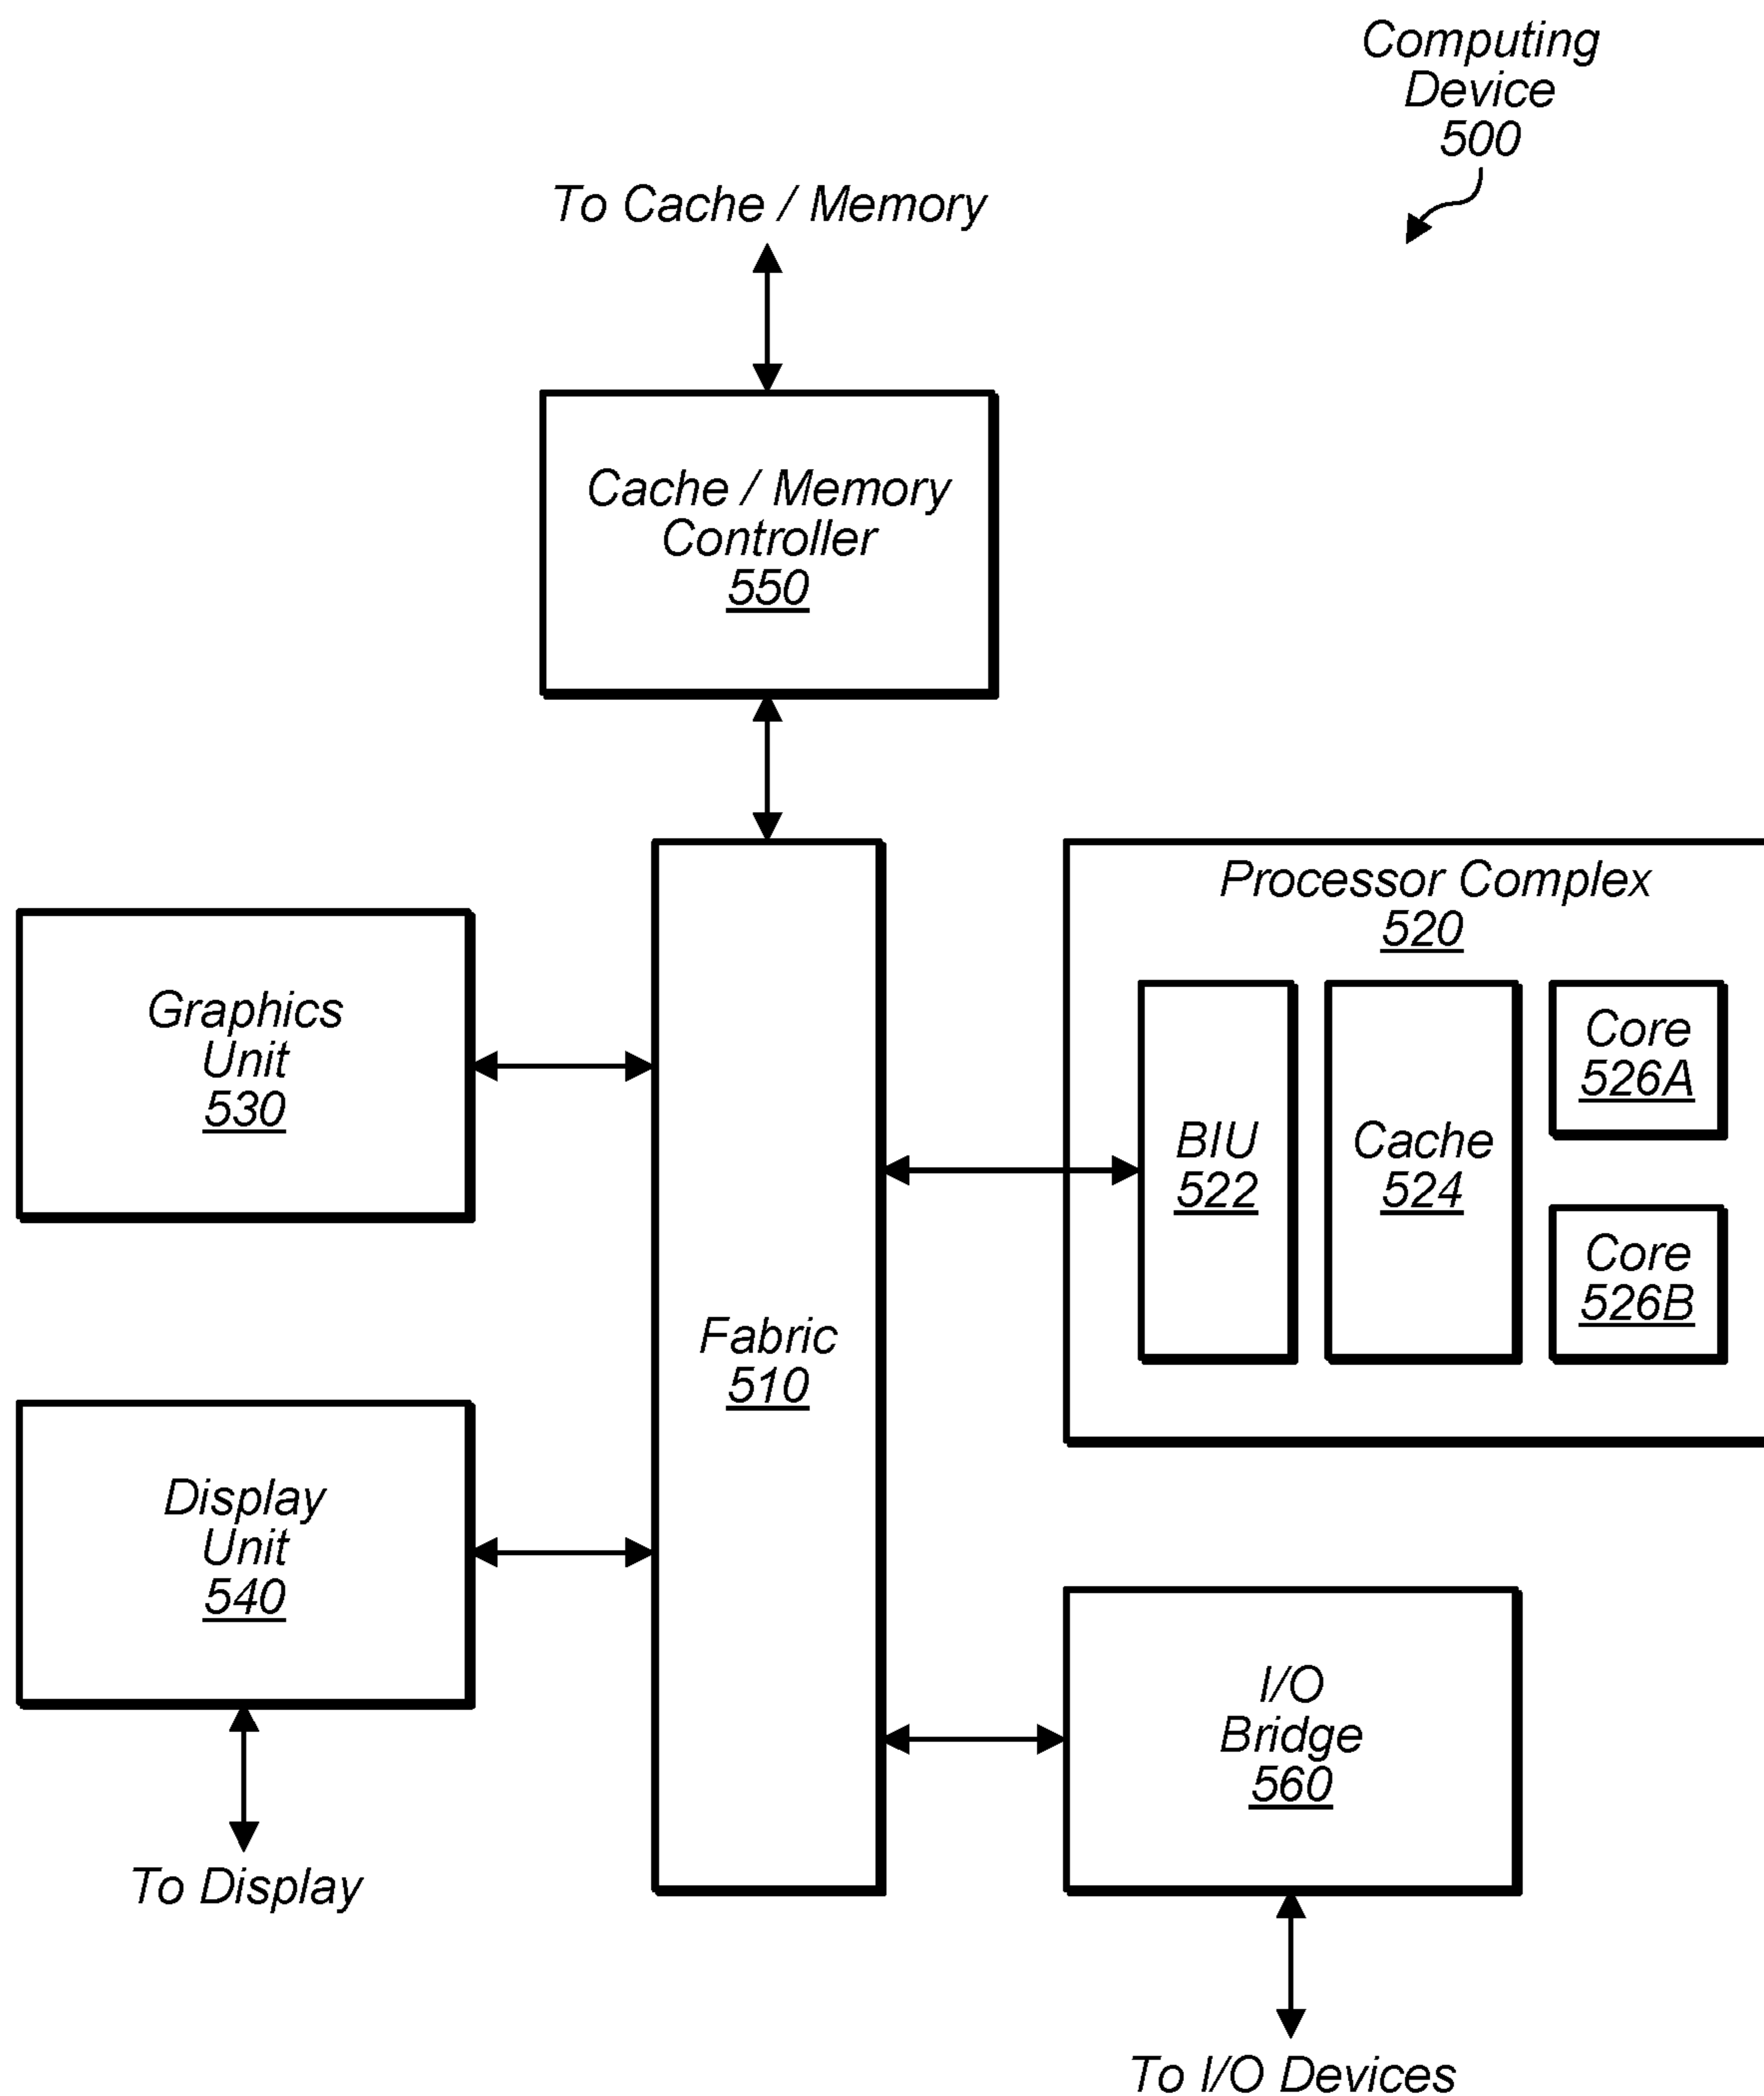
Computing Device 500

To Cache / Memory

Cache / Memory Controller 550

Processor Complex 520

Graphics Unit 530

BIU 522

Cache 524

Core 526A

Core 526B

Fabric 510

Display Unit 540

I/O Bridge 560

To Display

To I/O Devices